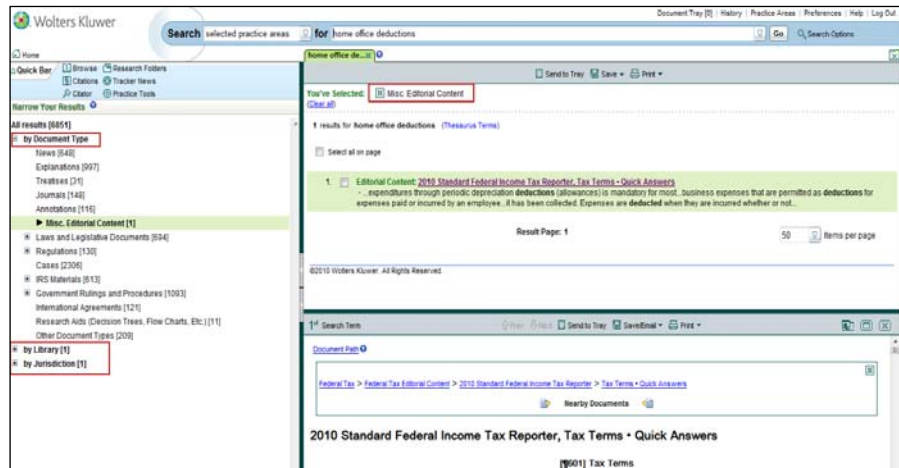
Wolters Kluwer

Document Tray [0] | History | Practice Areas | Preferences | Help | Log Out

Search selected practice areas for home office deductions Go Search Options

Home

Quick Bar Browse Research Folders Citations Tracker News Citator Practice Tools

Narrow Your Results

All results [6851]

by Document Type

News [648]

Explanations [997]

Treatises [31]

Journals [148]

Annotations [116]

► Misc. Editorial Content [1]

Laws and Legislative Documents [694]

Regulations [130]

Cases [2306]

IRS Materials [613]

Government Rulings and Procedures [1093]

International Agreements [121]

Research Aids (Decision Trees, Flow Charts, Etc.) [11]

Other Document Types [209]

by Library [1]

by Jurisdiction [1]

home office de...

Send to Tray Save Print

You've Selected: Misc. Editorial Content

(Clear all)

1 results for home office deductions (Thesaurus Terms)

Select all on page

1. Editorial Content: 2010 Standard Federal Income Tax Reporter, Tax Terms • Quick Answers
- ...expenditures through periodic depreciation deductions (allowances) is mandatory for most...business expenses that are permitted as deductions for expenses paid or incurred by an employee...it has been collected. Expenses are deducted when they are incurred whether or not...

Result Page: 1

50 Items per page

©2010 Wolters Kluwer. All Rights Reserved.

1st Search Term

Prev Next Send to Tray Save/Email Print

Document Path

Federal Tax > Federal Tax Editorial Content > 2010 Standard Federal Income Tax Reporter > Tax Terms • Quick Answers

Nearby Documents

2010 Standard Federal Income Tax Reporter, Tax Terms • Quick Answers

[¶601] Tax Terms